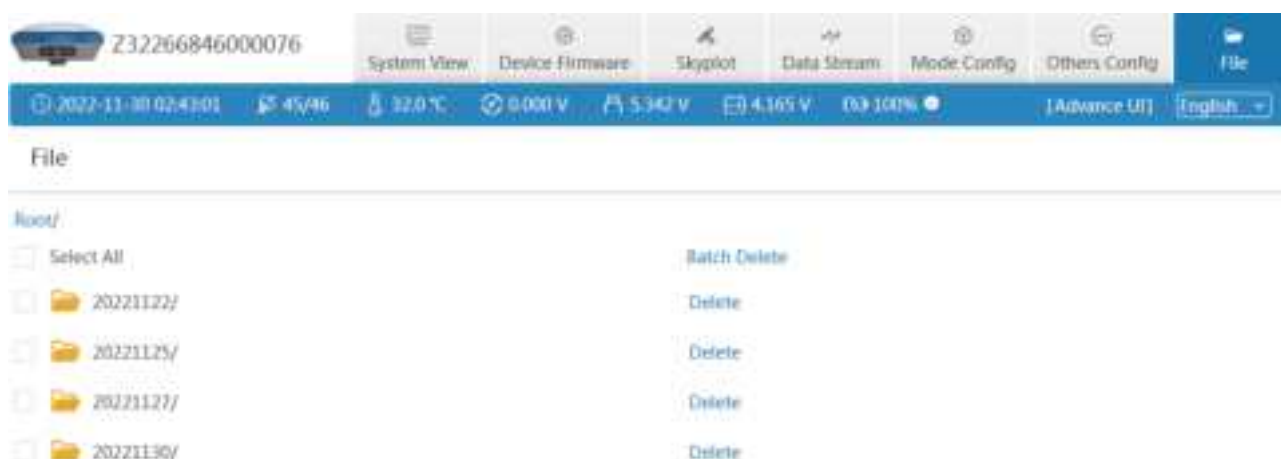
Z32266846000076

System View
Device Firmware
Skyplot
Data Stream
Mode Config
Others Config
File

2022-11-30 02:43:01
45/46
32.0 ℃
0.000 V
5.342 V
4.165 V
100%
[Advance UI]
English

File

Root/

Select All
Batch Delete

20221122/
Delete

20221125/
Delete

20221127/
Delete

20221130/
Delete